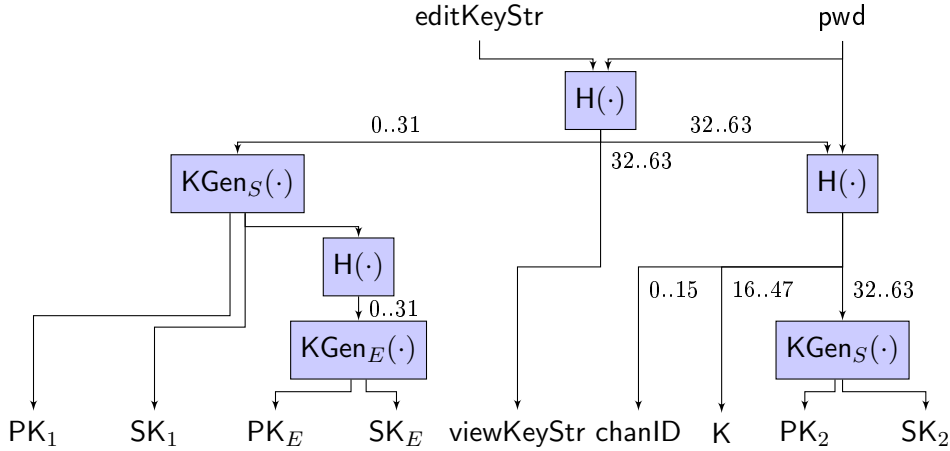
editKeyStr

pwd

$\mathsf{H}(\cdot)$

0..31

32..63

32..63

$\mathsf{KGen}_S(\cdot)$

$\mathsf{H}(\cdot)$

$\mathsf{H}(\cdot)$

0..31

0..15

16..47

32..63

$\mathsf{KGen}_E(\cdot)$

$\mathsf{KGen}_S(\cdot)$

$\mathsf{PK}_1$ $\mathsf{SK}_1$ $\mathsf{PK}_E$ $\mathsf{SK}_E$ viewKeyStr chanID K $\mathsf{PK}_2$ $\mathsf{SK}_2$